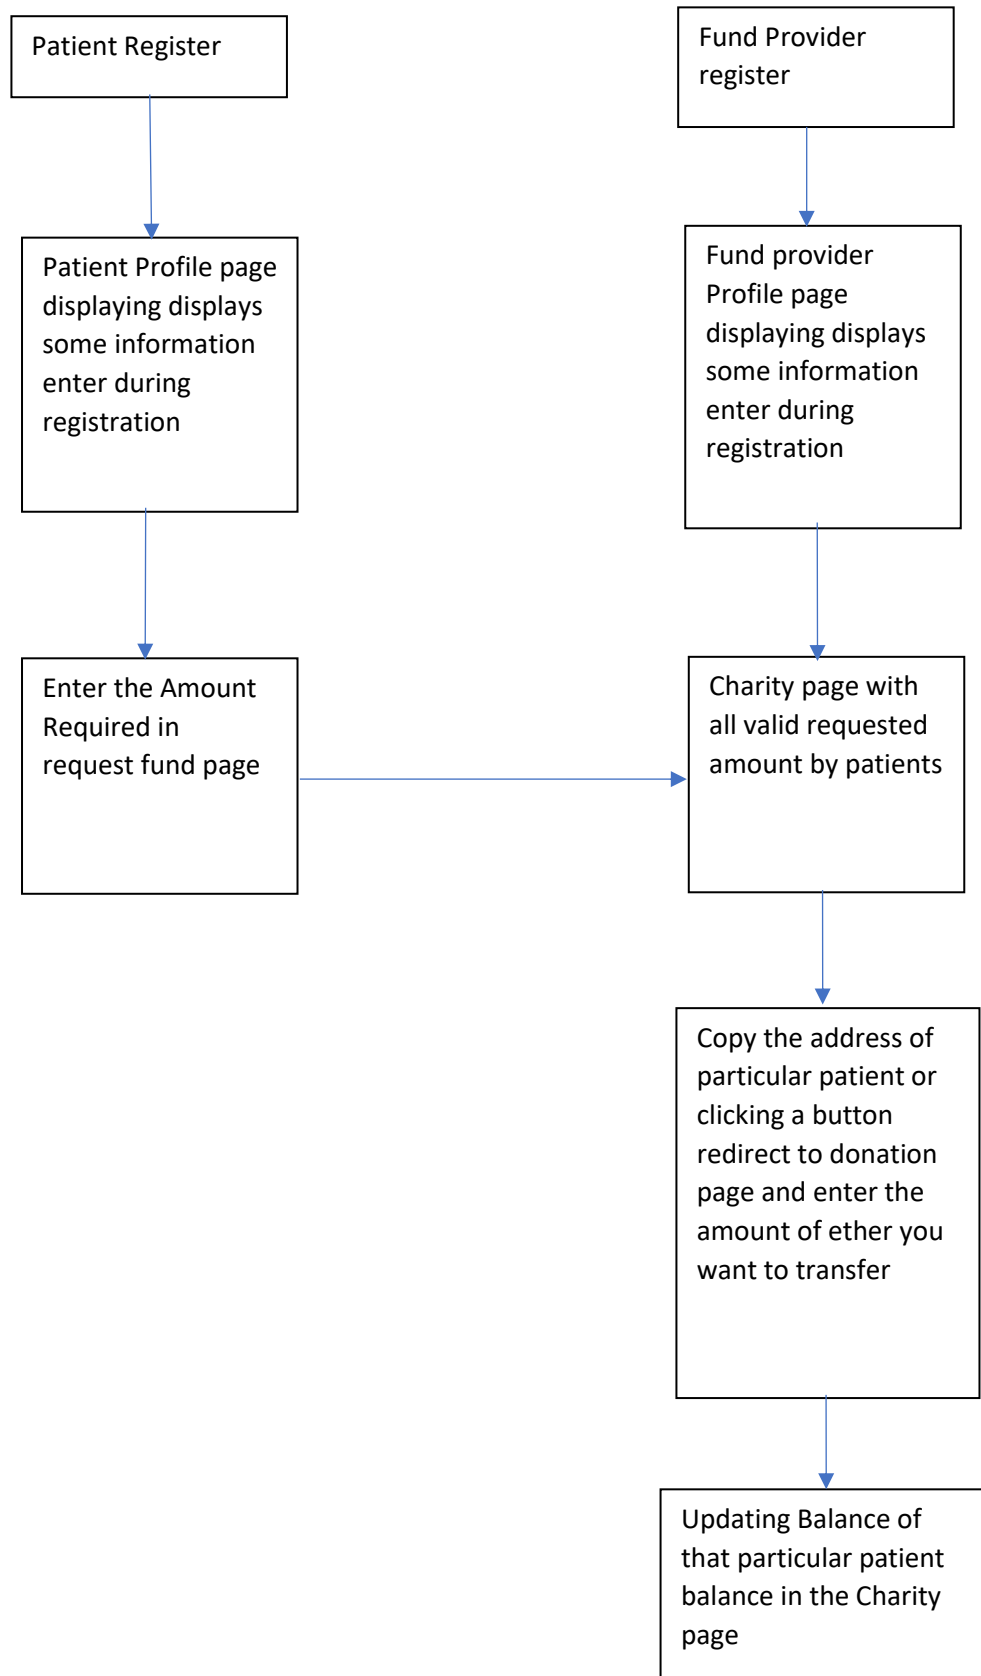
Patient Register

Fund Provider register

Patient Profile page displaying displays some information enter during registration

Fund provider Profile page displaying displays some information enter during registration

Enter the Amount Required in request fund page

Charity page with all valid requested amount by patients

Copy the address of particular patient or clicking a button redirect to donation page and enter the amount of ether you want to transfer

Updating Balance of that particular patient balance in the Charity page